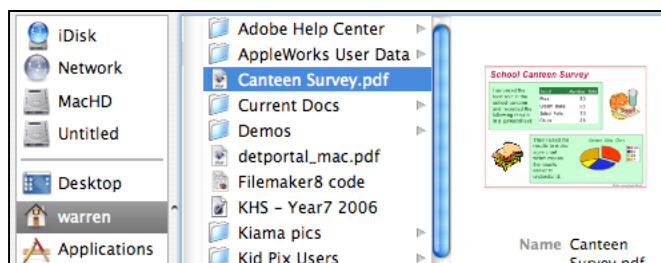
iDisk
Network
MacHD
Untitled
Desktop
warren
Applications

Adobe Help Center
AppleWorks User Data
Canteen Survey.pdf
Current Docs
Demos
detportal_mac.pdf
Filemaker8 code
KHS - Year7 2006
Kiama pics
Kid Pix Users

School Canteen Survey
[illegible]

Name Canteen Survey.pdf